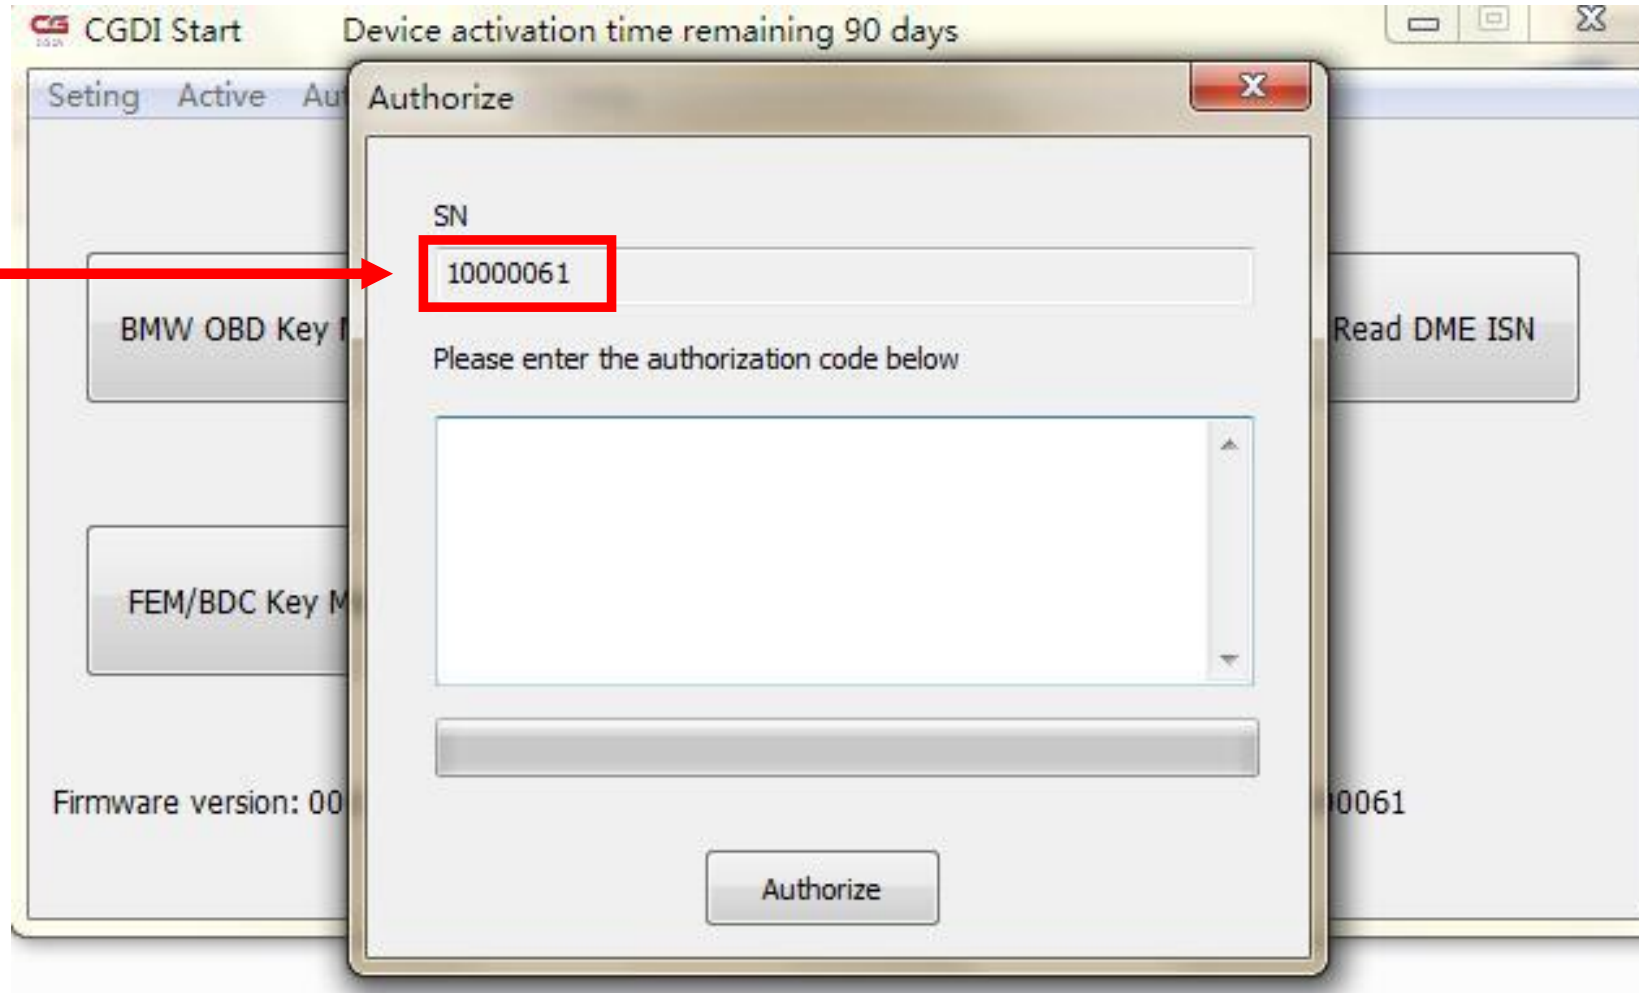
CG CGDI Start Device activation time remaining 90 days

Seting Active Au

BMW OBD Key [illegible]

FEM/BDC Key M

Firmware version: 00

Read DME ISN

0061

Authorize

SN

10000061

Please enter the authorization code below

Authorize